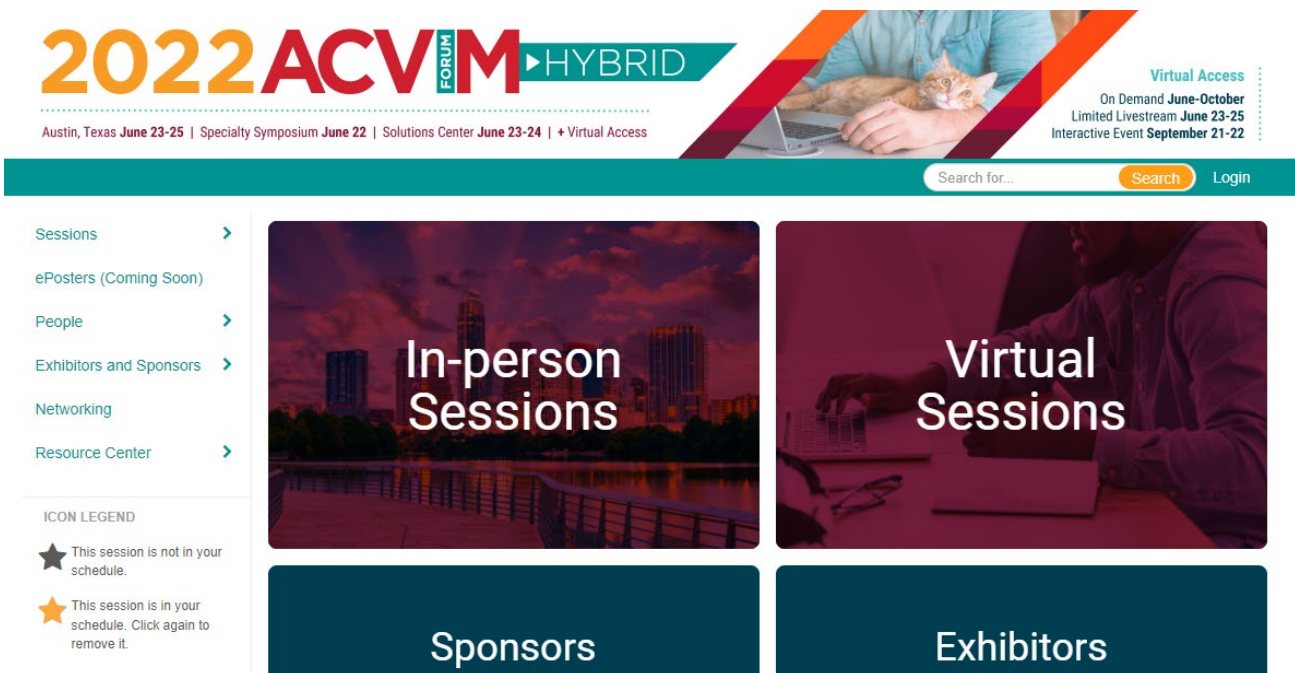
2022 ACVIM FORUM HYBRID

Austin, Texas June 23-25 | Specialty Symposium June 22 | Solutions Center June 23-24 | + Virtual Access

Virtual Access
On Demand June-October
Limited Livestream June 23-25
Interactive Event September 21-22

Search for...
Search
Login

Sessions
ePosters (Coming Soon)
People
Exhibitors and Sponsors
Networking
Resource Center

ICON LEGEND
This session is not in your schedule.
This session is in your schedule. Click again to remove it.

In-person Sessions

Virtual Sessions

Sponsors

Exhibitors